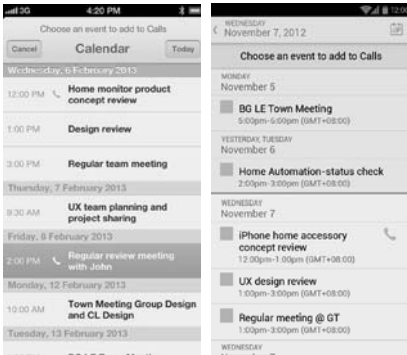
3G 4:20 PM

Choose an event to add to Calls

Cancel Calendar Today

Wednesday, 6 February 2013

12:00 PM Home monitor product concept review

1:00 PM Design review

3:00 PM Regular team meeting

Thursday, 7 February 2013

9:30 AM UX team planning and project sharing

Friday, 8 February 2013

2:00 PM Regular review meeting with John

Monday, 12 February 2013

10:00 AM Town Meeting Group Design and CL Design

Tuesday, 13 February 2013

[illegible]

12:0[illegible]

WEDNESDAY
November 7, 2012

Choose an event to add to Calls

MONDAY
November 5

BG LE Town Meeting
5:00pm-6:00pm (GMT+08:00)

YESTERDAY, TUESDAY
November 6

Home Automation-status check
2:00pm-3:00pm (GMT+08:00)

WEDNESDAY
November 7

iPhone home accessory concept review
12:00pm-1:00pm (GMT+08:00)

UX design review
1:00pm-3:00pm (GMT+08:00)

Regular meeting @ GT
1:00pm-3:00pm (GMT+08:00)

WEDNESDAY
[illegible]